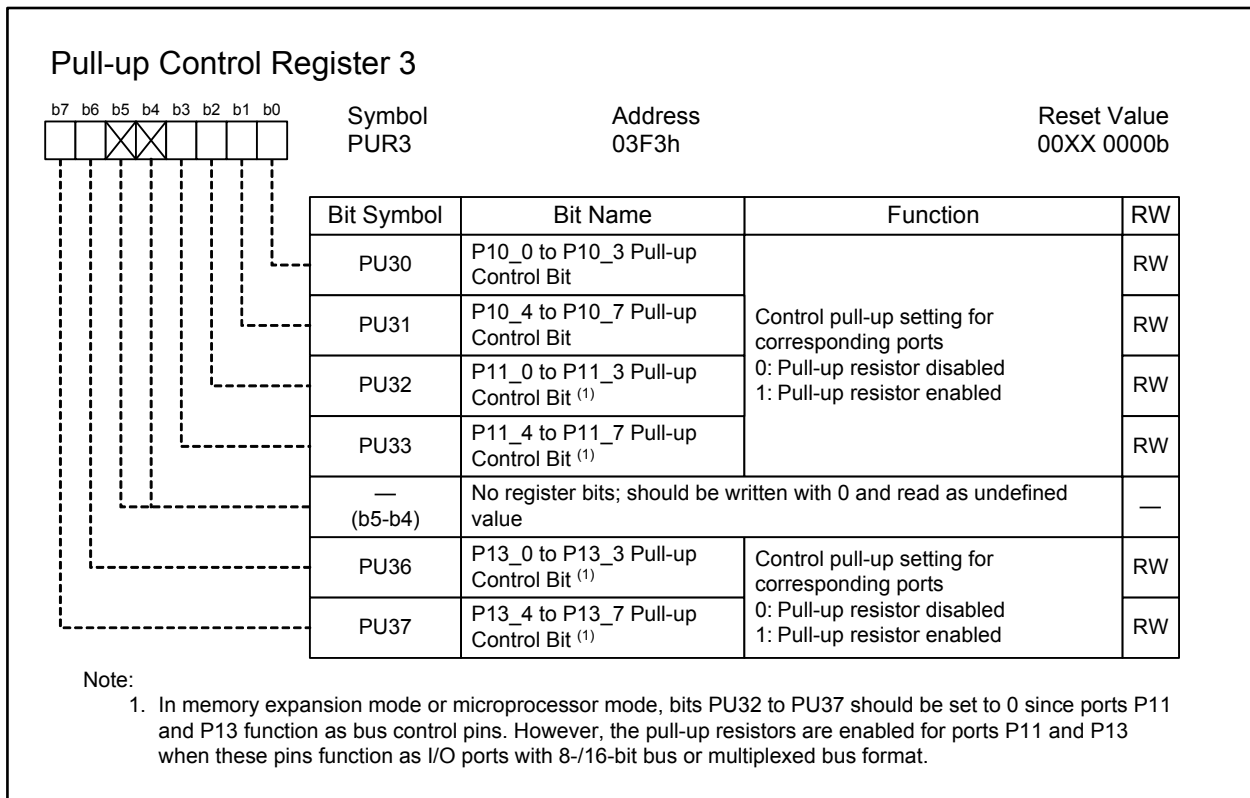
Pull-up Control Register 3

b7 b6 b5 b4 b3 b2 b1 b0

Symbol
PUR3

Address
03F3h

Reset Value
00XX 0000b

| Bit Symbol | Bit Name | Function | RW |
|---|---|---|---|
| PU30 | P10_0 to P10_3 Pull-up Control Bit | Control pull-up setting for corresponding ports 0: Pull-up resistor disabled 1: Pull-up resistor enabled | RW |
| PU31 | P10_4 to P10_7 Pull-up Control Bit | | RW |
| PU32 | P11_0 to P11_3 Pull-up Control Bit $^{(1)}$ | | RW |
| PU33 | P11_4 to P11_7 Pull-up Control Bit $^{(1)}$ | | RW |
| — (b5-b4) | No register bits; should be written with 0 and read as undefined value | | — |
| PU36 | P13_0 to P13_3 Pull-up Control Bit $^{(1)}$ | Control pull-up setting for corresponding ports 0: Pull-up resistor disabled 1: Pull-up resistor enabled | RW |
| PU37 | P13_4 to P13_7 Pull-up Control Bit $^{(1)}$ | | RW |

Note:
1. In memory expansion mode or microprocessor mode, bits PU32 to PU37 should be set to 0 since ports P11 and P13 function as bus control pins. However, the pull-up resistors are enabled for ports P11 and P13 when these pins function as I/O ports with 8-/16-bit bus or multiplexed bus format.